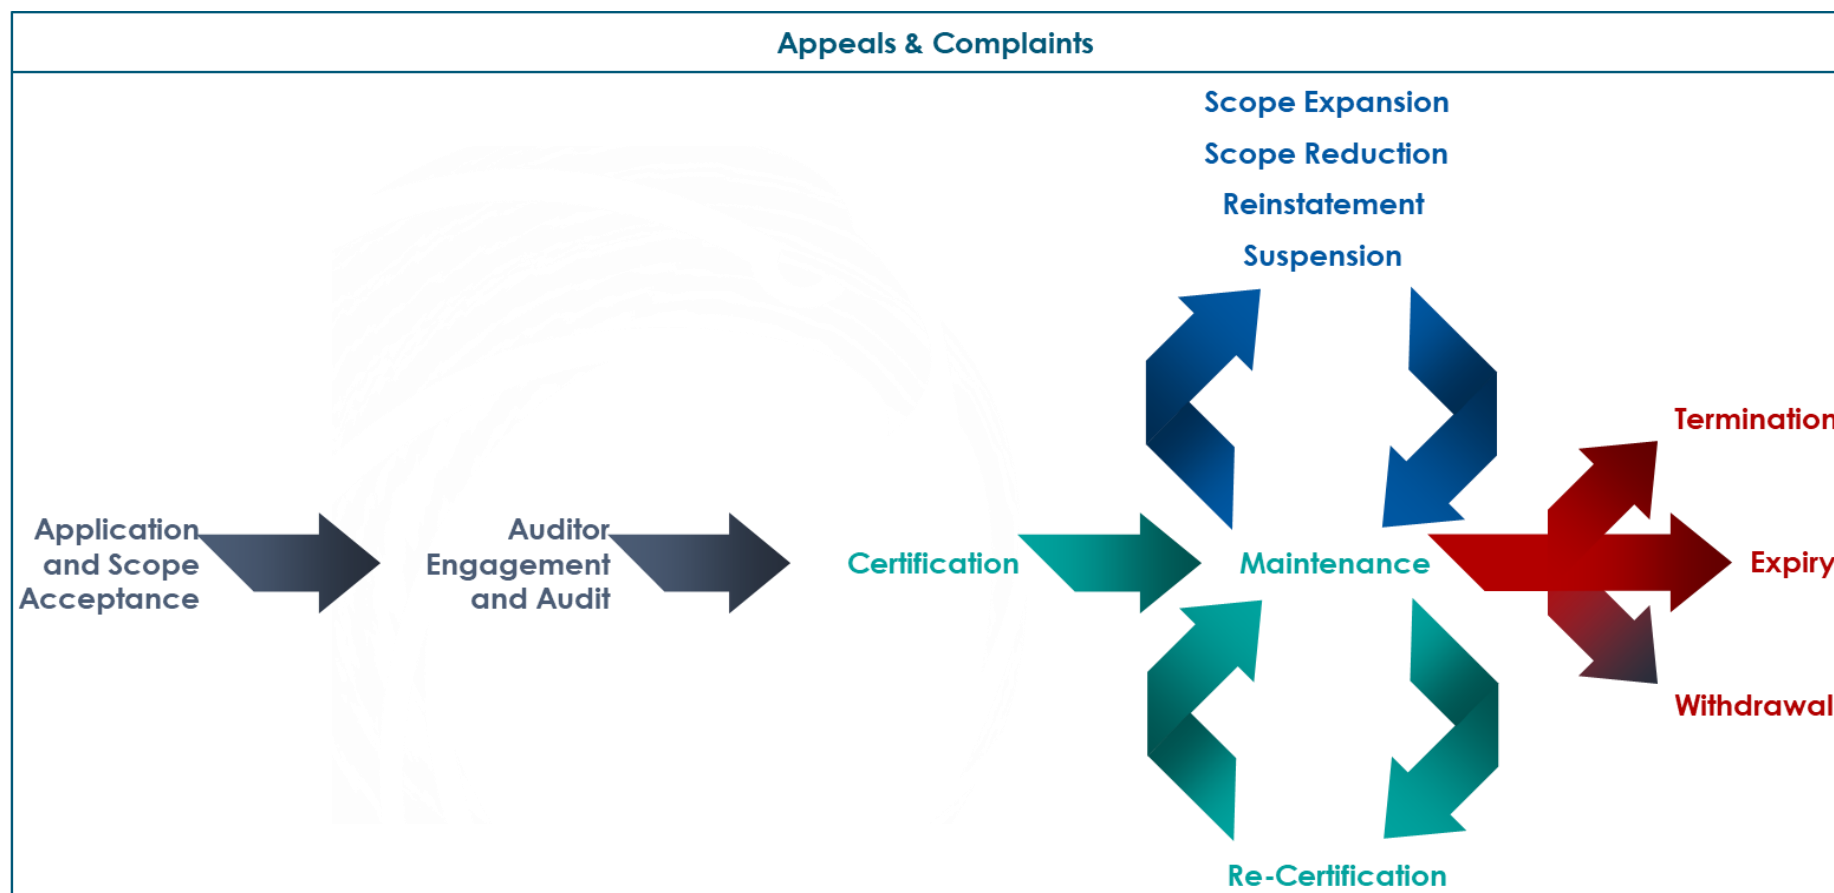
Appeals & Complaints

Scope Expansion

Scope Reduction

Reinstatement

Suspension

Termination

Application and Scope Acceptance

Auditor Engagement and Audit

Certification

Maintenance

Expiry

Withdrawal

Re-Certification